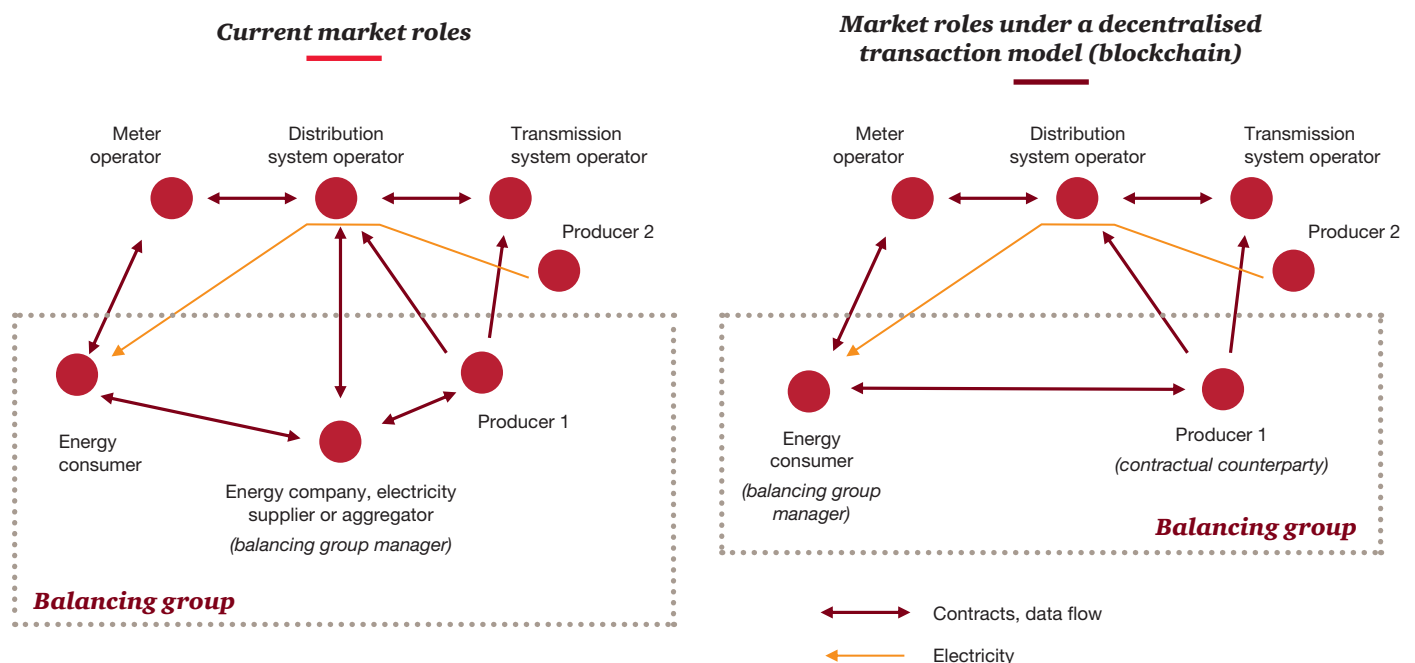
Current market roles

Meter operator

Distribution system operator

Transmission system operator

Producer 2

Energy consumer

Producer 1

Energy company, electricity supplier or aggregator

(balancing group manager)

Balancing group

Market roles under a decentralised transaction model (blockchain)

Meter operator

Distribution system operator

Transmission system operator

Producer 2

Energy consumer

(balancing group manager)

Producer 1

(contractual counterparty)

Balancing group

Contracts, data flow

Electricity